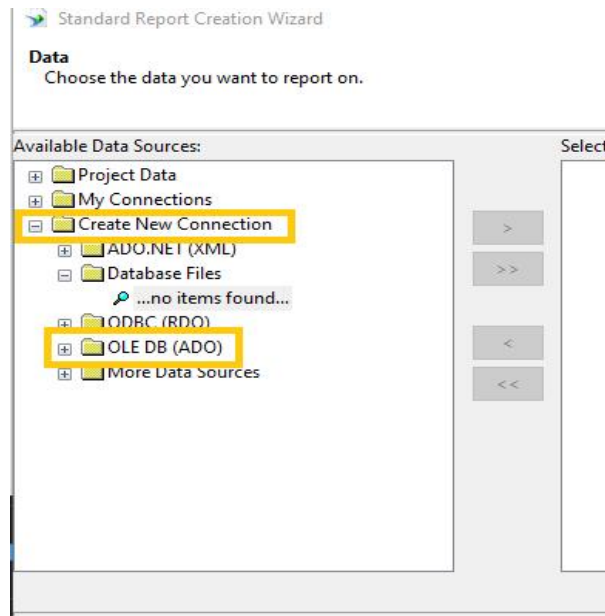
Standard Report Creation Wizard

Data
Choose the data you want to report on.

Available Data Sources:

Select

Project Data
My Connections
Create New Connection
ADO.NET (XML)
Database Files
...no items found...
ODBC (RDO)
OLE DB (ADO)
More Data Sources

>
>>
<
<<